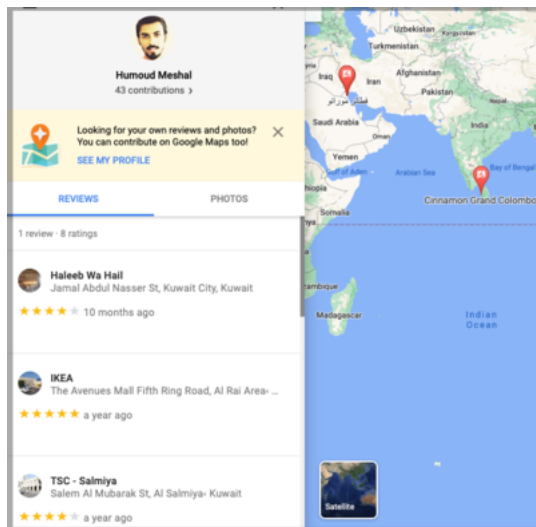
Humoud Meshal
43 contributions ›

Looking for your own reviews and photos? You can contribute on Google Maps too!
SEE MY PROFILE

REVIEWS
PHOTOS

1 review · 8 ratings

Haleeb Wa Hail
Jamal Abdul Nasser St, Kuwait City, Kuwait
10 months ago

IKEA
The Avenues Mall Fifth Ring Road, Al Rai Area-
a year ago

TSC - Salmiya
Salem Al Mubarak St, Al Salmiya- Kuwait
a year ago

Uzbekistan
Turkmenistan
Iraq
Iran
Afghanistan
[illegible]
Pakistan
Saudi Arabia
Yemen
Gulf of Aden
Arabian Sea
Bay of Bengal
Cinnamon Grand Colombo
Somalia
ambique
Madagascar
Indian Ocean
Satellite